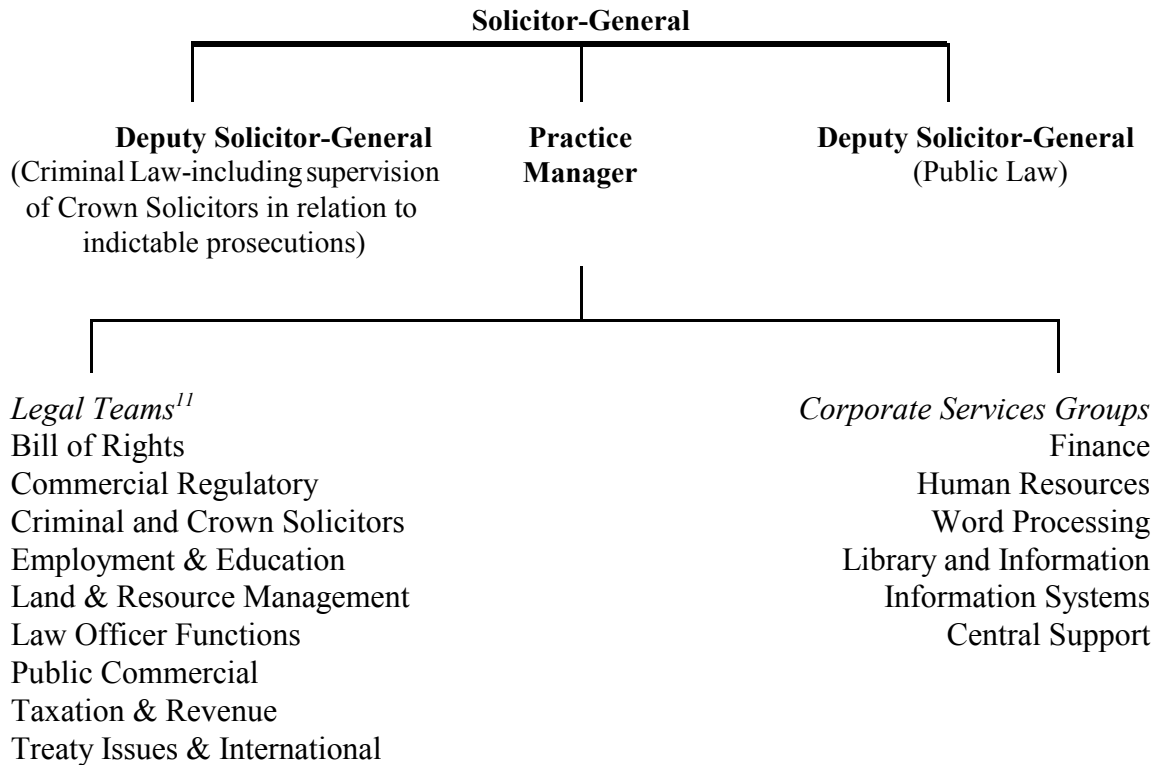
**Solicitor-General**

**Deputy Solicitor-General**
(Criminal Law-including supervision of Crown Solicitors in relation to indictable prosecutions)

**Practice Manager**

**Deputy Solicitor-General**
(Public Law)

*Legal Teams*$^{11}$
Bill of Rights
Commercial Regulatory
Criminal and Crown Solicitors
Employment & Education
Land & Resource Management
Law Officer Functions
Public Commercial
Taxation & Revenue
Treaty Issues & International

*Corporate Services Groups*
Finance
Human Resources
Word Processing
Library and Information
Information Systems
Central Support